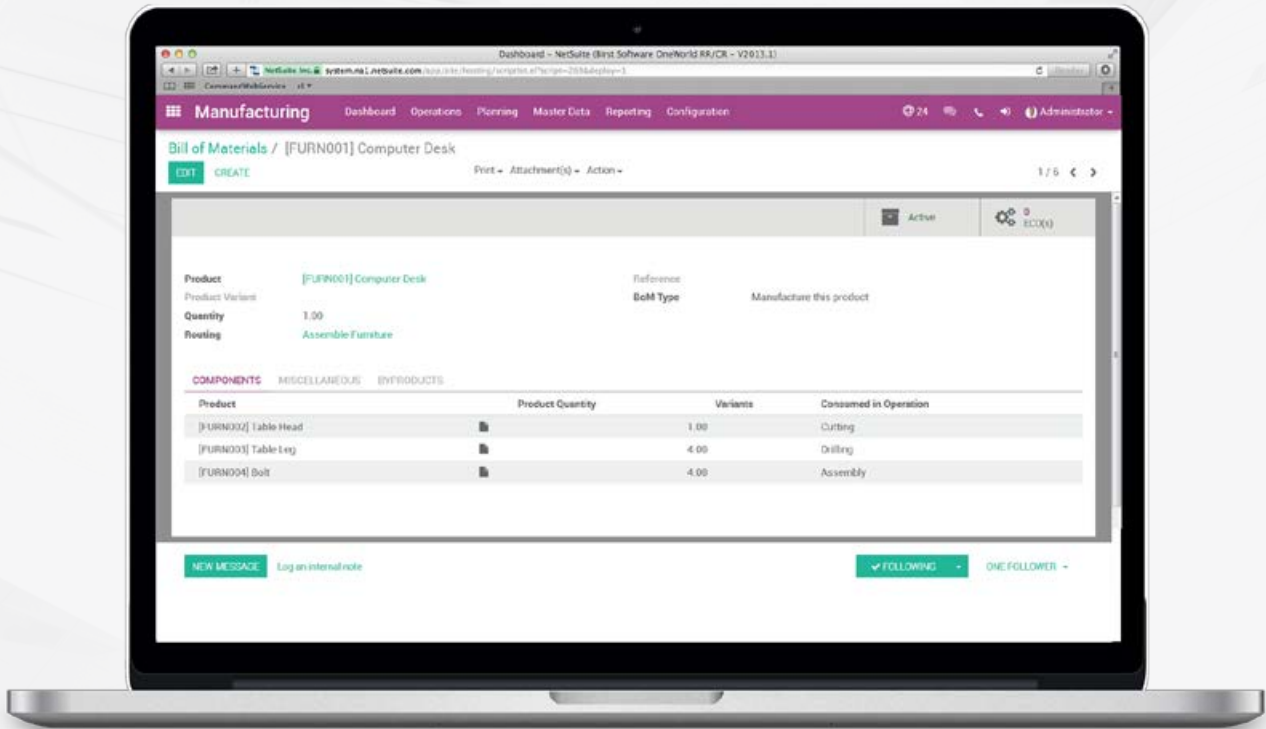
Dashboard – NetSuite (Birst Software OneWorld RR/CR – V2013.1)

NetSuite Inc. system.na1.netsuite.com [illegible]

Manufacturing Dashboard Operations Planning Master Data Reporting Configuration 24 Administrator

Bill of Materials / [FURN001] Computer Desk

EDIT CREATE

Print Attachment(s) Action

1 / 6

Active

0 ECO(s)

Product [FURN001] Computer Desk
Product Variant
Quantity 1.00
Routing Assemble Furniture

Reference
BoM Type Manufacture this product

COMPONENTS MISCELLANEOUS BYPRODUCTS

| Product | Product Quantity | Variants | Consumed in Operation |
|---|---|---|---|
| [FURN002] Table Head | 1.00 | | Cutting |
| [FURN003] Table Leg | 4.00 | | Drilling |
| [FURN004] Bolt | 4.00 | | Assembly |

NEW MESSAGE Log an internal note

FOLLOWING ONE FOLLOWER